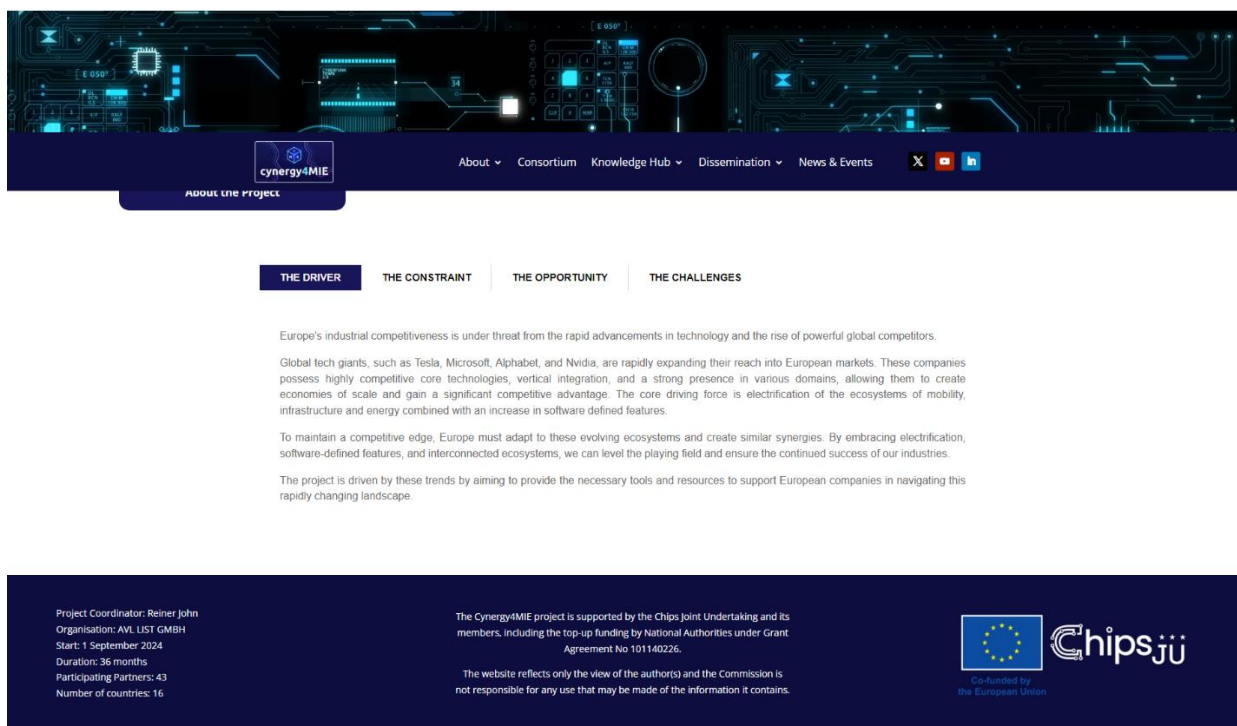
E 050°

E 050°

34

cynergy4MIE

About ⌄ Consortium Knowledge Hub ⌄ Dissemination ⌄ News & Events

About the Project

THE DRIVER THE CONSTRAINT THE OPPORTUNITY THE CHALLENGES

Europe's industrial competitiveness is under threat from the rapid advancements in technology and the rise of powerful global competitors.

Global tech giants, such as Tesla, Microsoft, Alphabet, and Nvidia, are rapidly expanding their reach into European markets. These companies possess highly competitive core technologies, vertical integration, and a strong presence in various domains, allowing them to create economies of scale and gain a significant competitive advantage. The core driving force is electrification of the ecosystems of mobility, infrastructure and energy combined with an increase in software defined features.

To maintain a competitive edge, Europe must adapt to these evolving ecosystems and create similar synergies. By embracing electrification, software-defined features, and interconnected ecosystems, we can level the playing field and ensure the continued success of our industries.

The project is driven by these trends by aiming to provide the necessary tools and resources to support European companies in navigating this rapidly changing landscape.

Project Coordinator: Reiner John
Organisation: AVL LIST GMBH
Start: 1 September 2024
Duration: 36 months
Participating Partners: 43
Number of countries: 16

The Cynergy4MIE project is supported by the Chips Joint Undertaking and its members, including the top-up funding by National Authorities under Grant Agreement No 101140226.

The website reflects only the view of the author(s) and the Commission is not responsible for any use that may be made of the information it contains.

Co-funded by the European Union

Chips JU